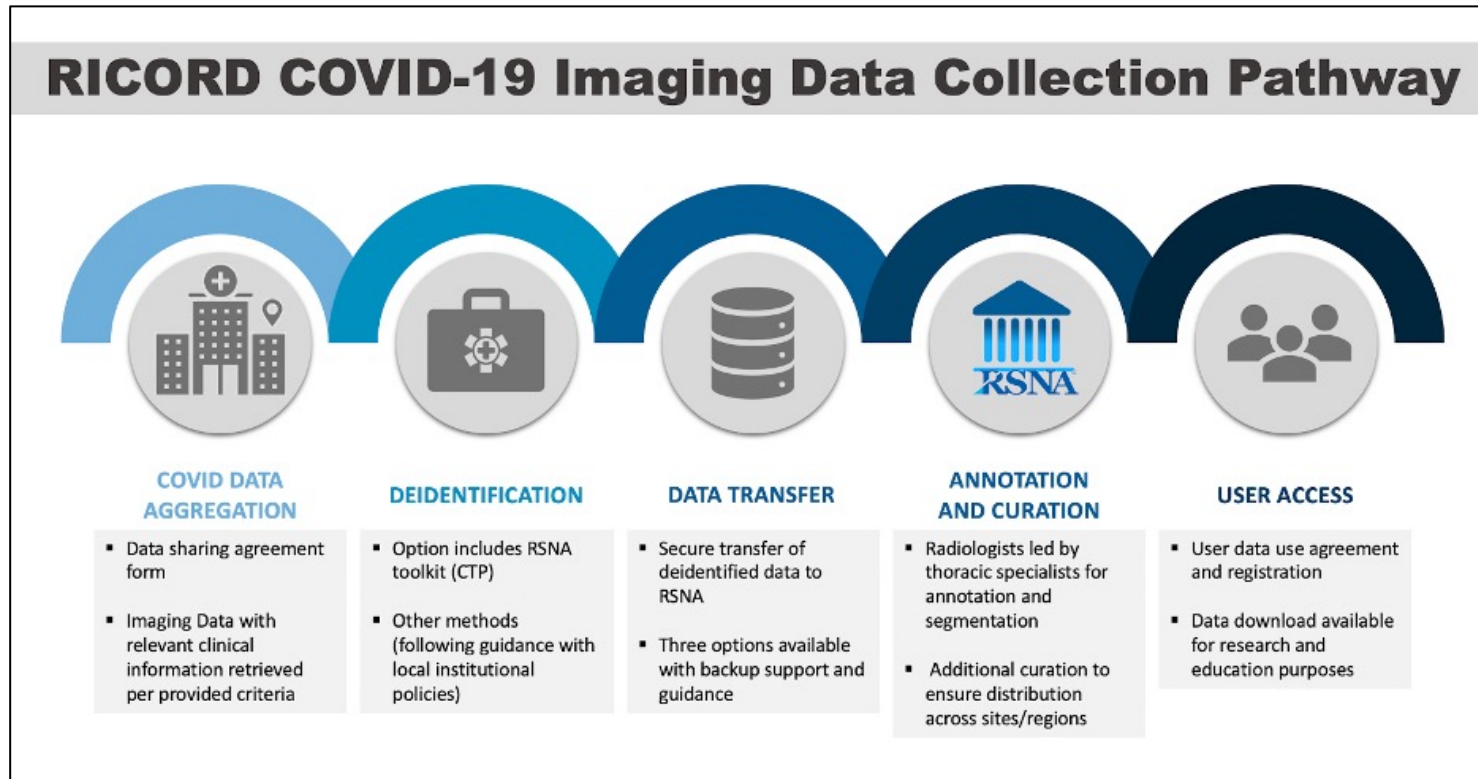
RICORD COVID-19 Imaging Data Collection Pathway

RSNA

COVID DATA AGGREGATION

- Data sharing agreement form
- Imaging Data with relevant clinical information retrieved per provided criteria

DEIDENTIFICATION

- Option includes RSNA toolkit (CTP)
- Other methods (following guidance with local institutional policies)

DATA TRANSFER

- Secure transfer of deidentified data to RSNA
- Three options available with backup support and guidance

ANNOTATION AND CURATION

- Radiologists led by thoracic specialists for annotation and segmentation
- Additional curation to ensure distribution across sites/regions

USER ACCESS

- User data use agreement and registration
- Data download available for research and education purposes